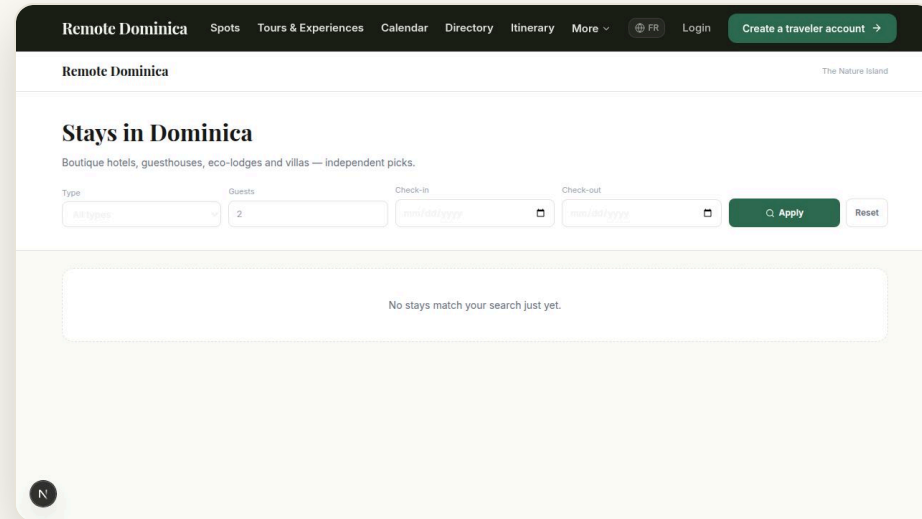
Remote Dominica Spots Tours & Experiences Calendar Directory Itinerary More FR Login Create a traveler account →

Remote Dominica

The Nature Island

Stays in Dominica

Boutique hotels, guesthouses, eco-lodges and villas — independent picks.

Type
All types

Guests
2

Check-in
mm/dd/yyyy

Check-out
mm/dd/yyyy

Apply

Reset

No stays match your search just yet.

N